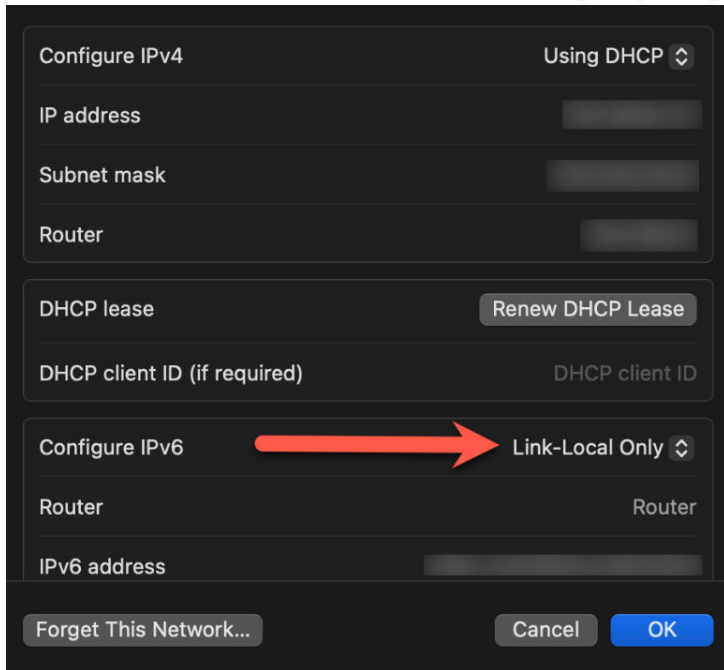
Configure IPv4 | Using DHCP
IP address | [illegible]
Subnet mask | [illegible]
Router | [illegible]

DHCP lease | Renew DHCP Lease
DHCP client ID (if required) | DHCP client ID

Configure IPv6 | Link-Local Only
Router | Router
IPv6 address | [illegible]

Forget This Network...
Cancel
OK